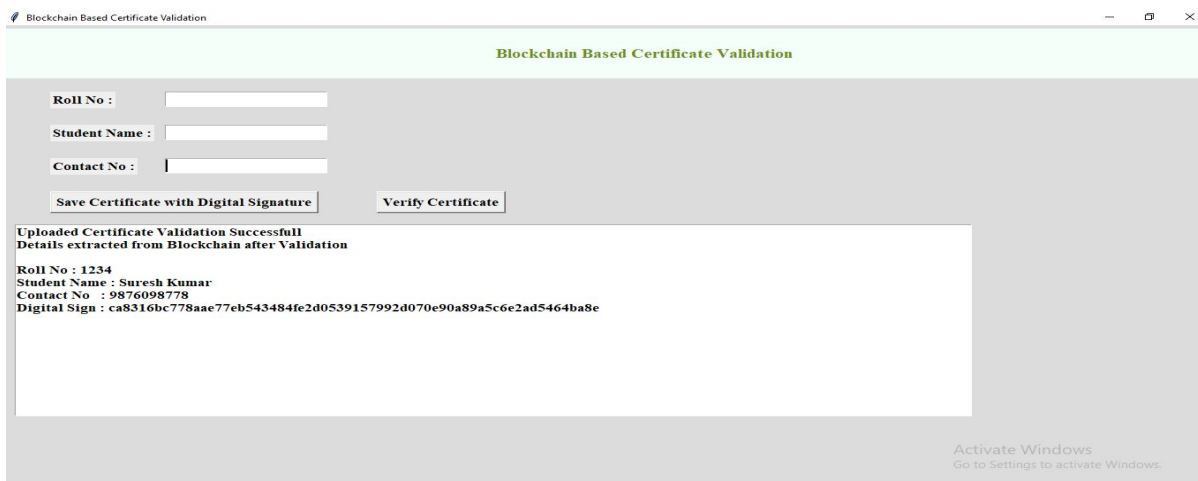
Blockchain Based Certificate Validation

Blockchain Based Certificate Validation

Roll No :

Student Name :

Contact No :

Save Certificate with Digital Signature

Verify Certificate

Uploaded Certificate Validation Successfull
Details extracted from Blockchain after Validation

Roll No : 1234
Student Name : Suresh Kumar
Contact No : 9876098778
Digital Sign : ca8316bc778aae77eb543484fe2d0539157992d070e90a89a5c6e2ad5464ba8e

Activate Windows
Go to Settings to activate Windows.